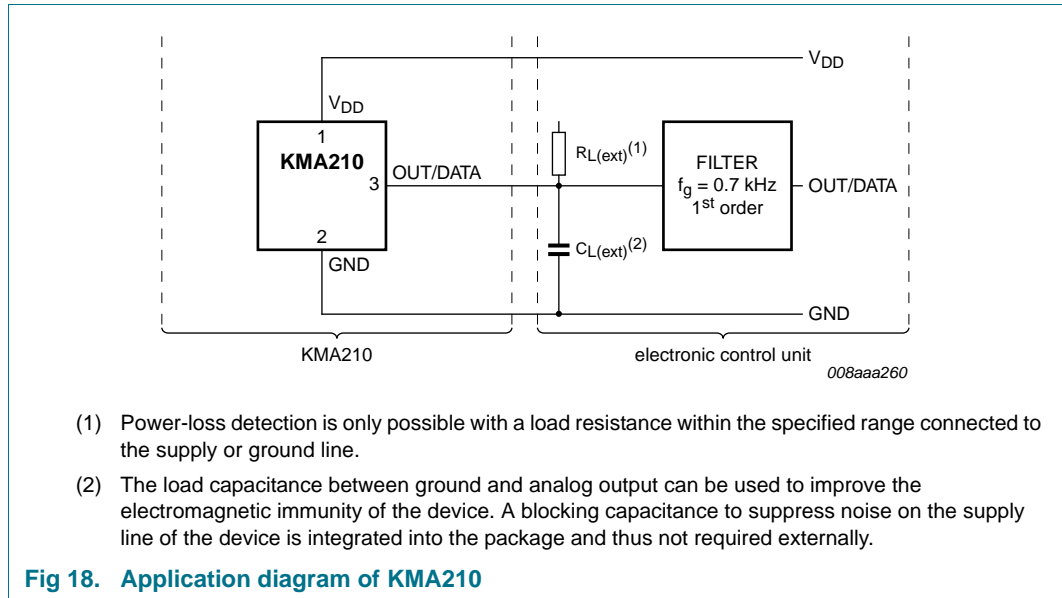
$V_{DD}$

$V_{DD}$

1

KMA210

3

OUT/DATA

2

GND

$R_{L(ext)}^{(1)}$

$C_{L(ext)}^{(2)}$

FILTER

$f_g$ = 0.7 kHz

1$^{st}$ order

OUT/DATA

GND

KMA210

electronic control unit

008aaa260

(1) Power-loss detection is only possible with a load resistance within the specified range connected to the supply or ground line.

(2) The load capacitance between ground and analog output can be used to improve the electromagnetic immunity of the device. A blocking capacitance to suppress noise on the supply line of the device is integrated into the package and thus not required externally.

Fig 18. Application diagram of KMA210